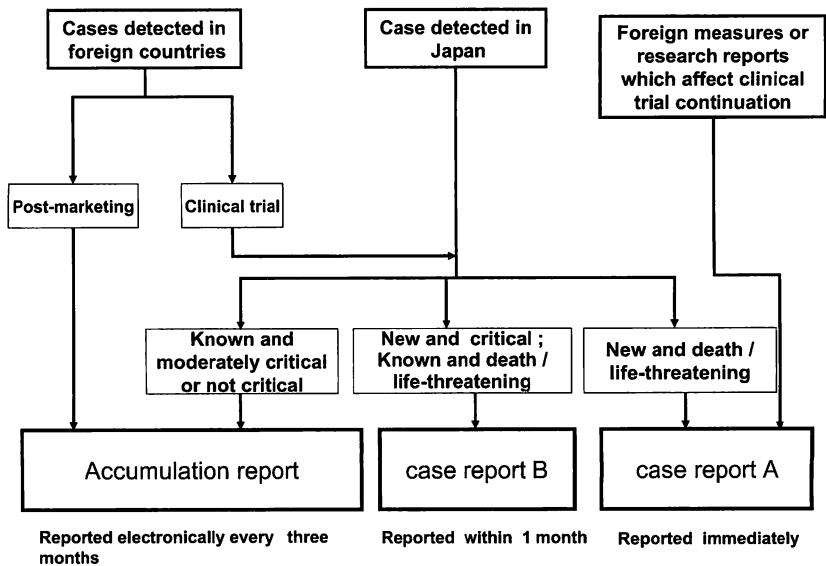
Cases detected in foreign countries

Case detected in Japan

Foreign measures or research reports which affect clinical trial continuation

Post-marketing

Clinical trial

Known and moderately critical or not critical

New and critical ; Known and death / life-threatening

New and death / life-threatening

Accumulation report

case report B

case report A

Reported electronically every three months

Reported within 1 month

Reported immediately